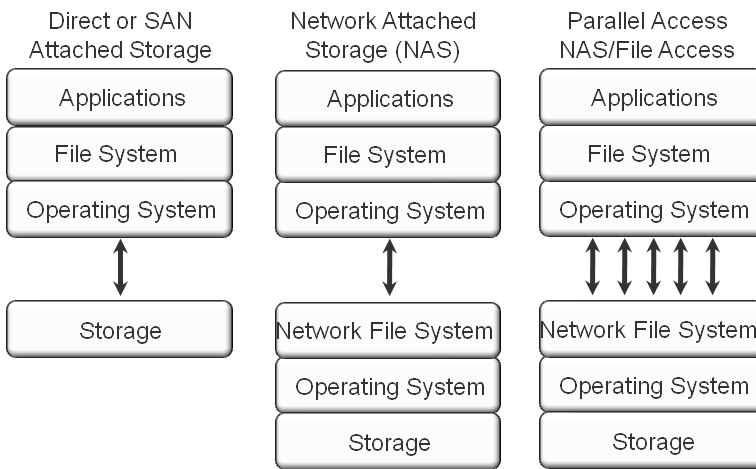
Direct or SAN Attached Storage

Applications

File System

Operating System

Storage

Network Attached Storage (NAS)

Applications

File System

Operating System

Network File System

Operating System

Storage

Parallel Access NAS/File Access

Applications

File System

Operating System

Network File System

Operating System

Storage